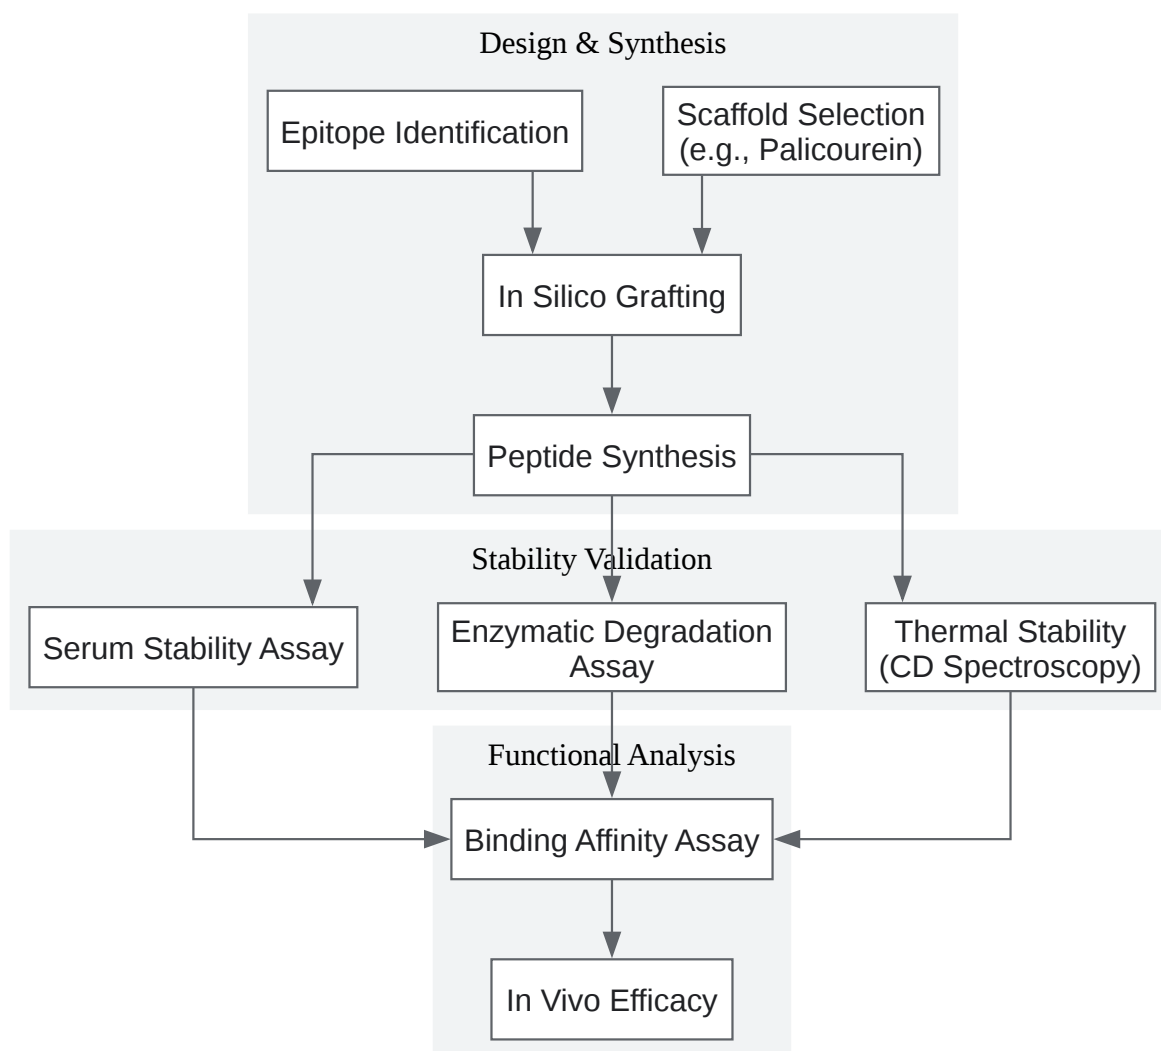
Design & Synthesis

Epitope Identification

Scaffold Selection (e.g., Palicourein)

In Silico Grafting

Peptide Synthesis

Stability Validation

Serum Stability Assay

Enzymatic Degradation Assay

Thermal Stability (CD Spectroscopy)

Functional Analysis

Binding Affinity Assay

In Vivo Efficacy